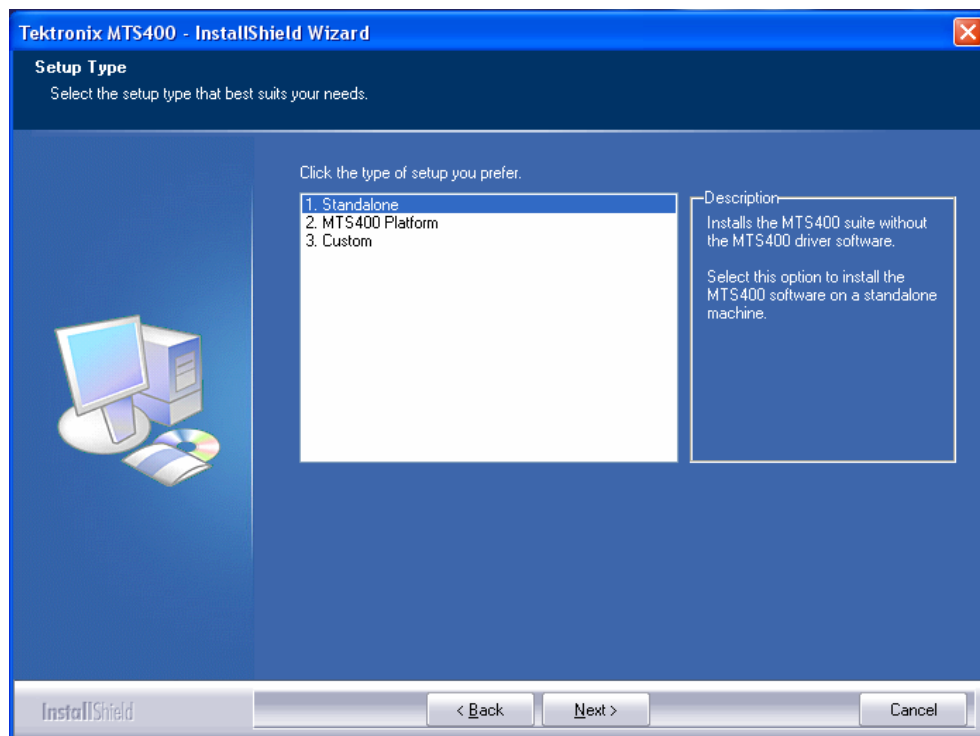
Tektronix MTS400 - InstallShield Wizard

Setup Type
Select the setup type that best suits your needs.

Click the type of setup you prefer.

1. Standalone
2. MTS400 Platform
3. Custom

Description
Installs the MTS400 suite without the MTS400 driver software.

Select this option to install the MTS400 software on a standalone machine.

InstallShield

< Back

Next >

Cancel